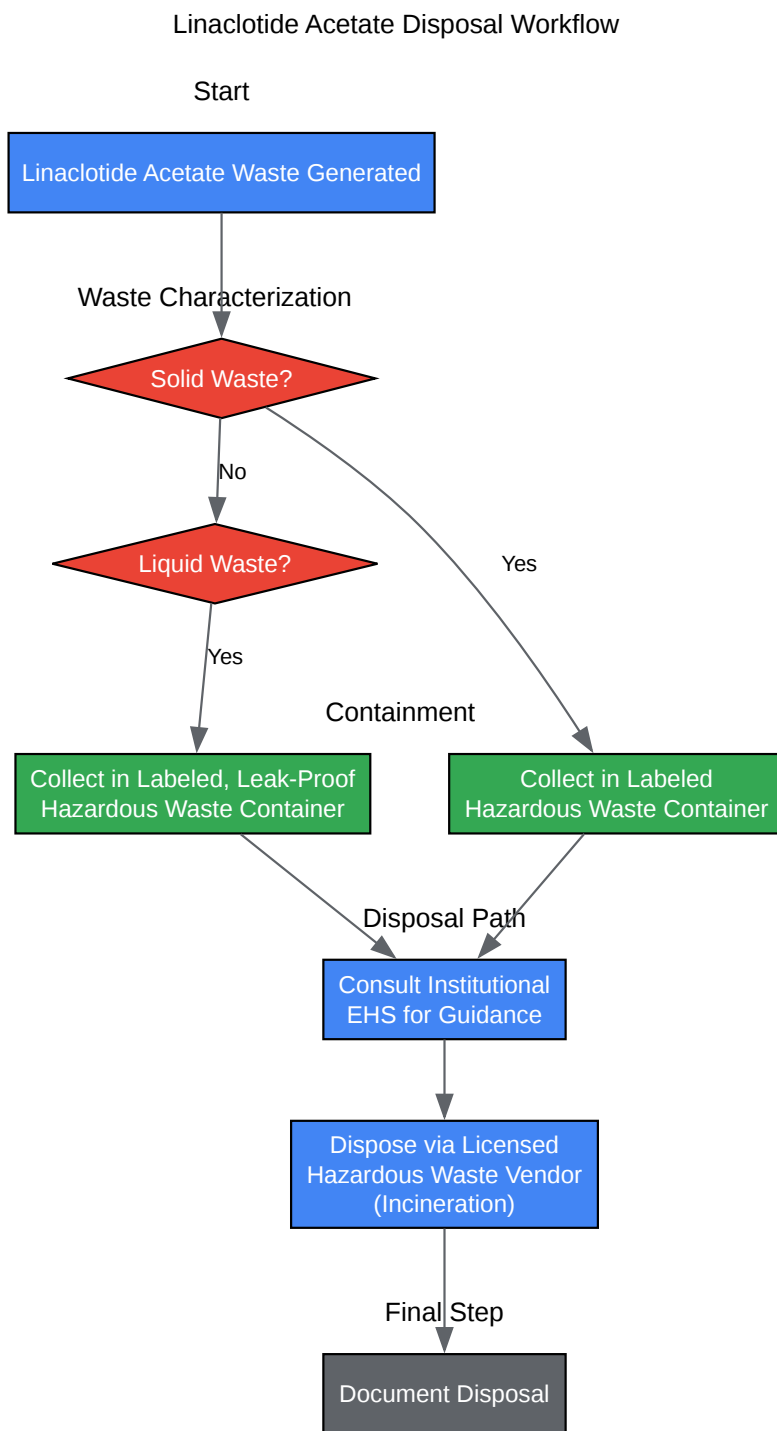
Linaclotide Acetate Disposal Workflow

Start

Linaclotide Acetate Waste Generated

Waste Characterization

Solid Waste?

No

Liquid Waste?

Yes

Yes

Containment

Collect in Labeled, Leak-Proof Hazardous Waste Container

Collect in Labeled Hazardous Waste Container

Disposal Path

Consult Institutional EHS for Guidance

Dispose via Licensed Hazardous Waste Vendor (Incineration)

Final Step

Document Disposal